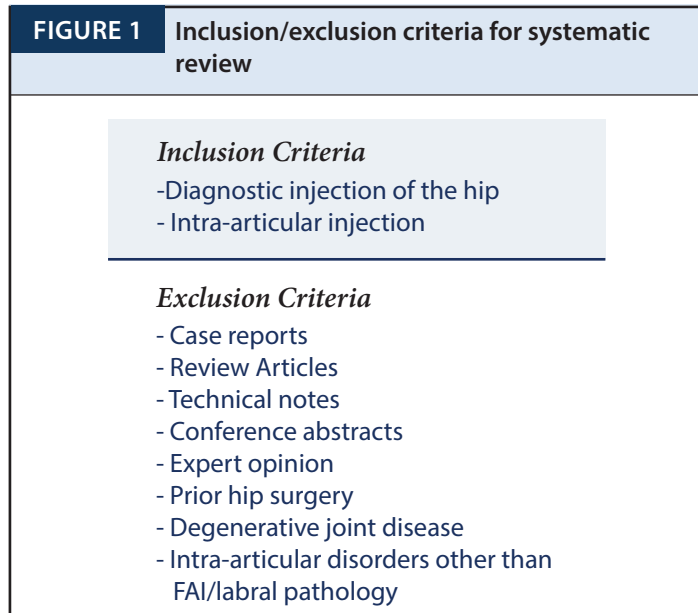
FIGURE 1 Inclusion/exclusion criteria for systematic review

Inclusion Criteria
-Diagnostic injection of the hip
- Intra-articular injection

Exclusion Criteria
- Case reports
- Review Articles
- Technical notes
- Conference abstracts
- Expert opinion
- Prior hip surgery
- Degenerative joint disease
- Intra-articular disorders other than FAI/labral pathology